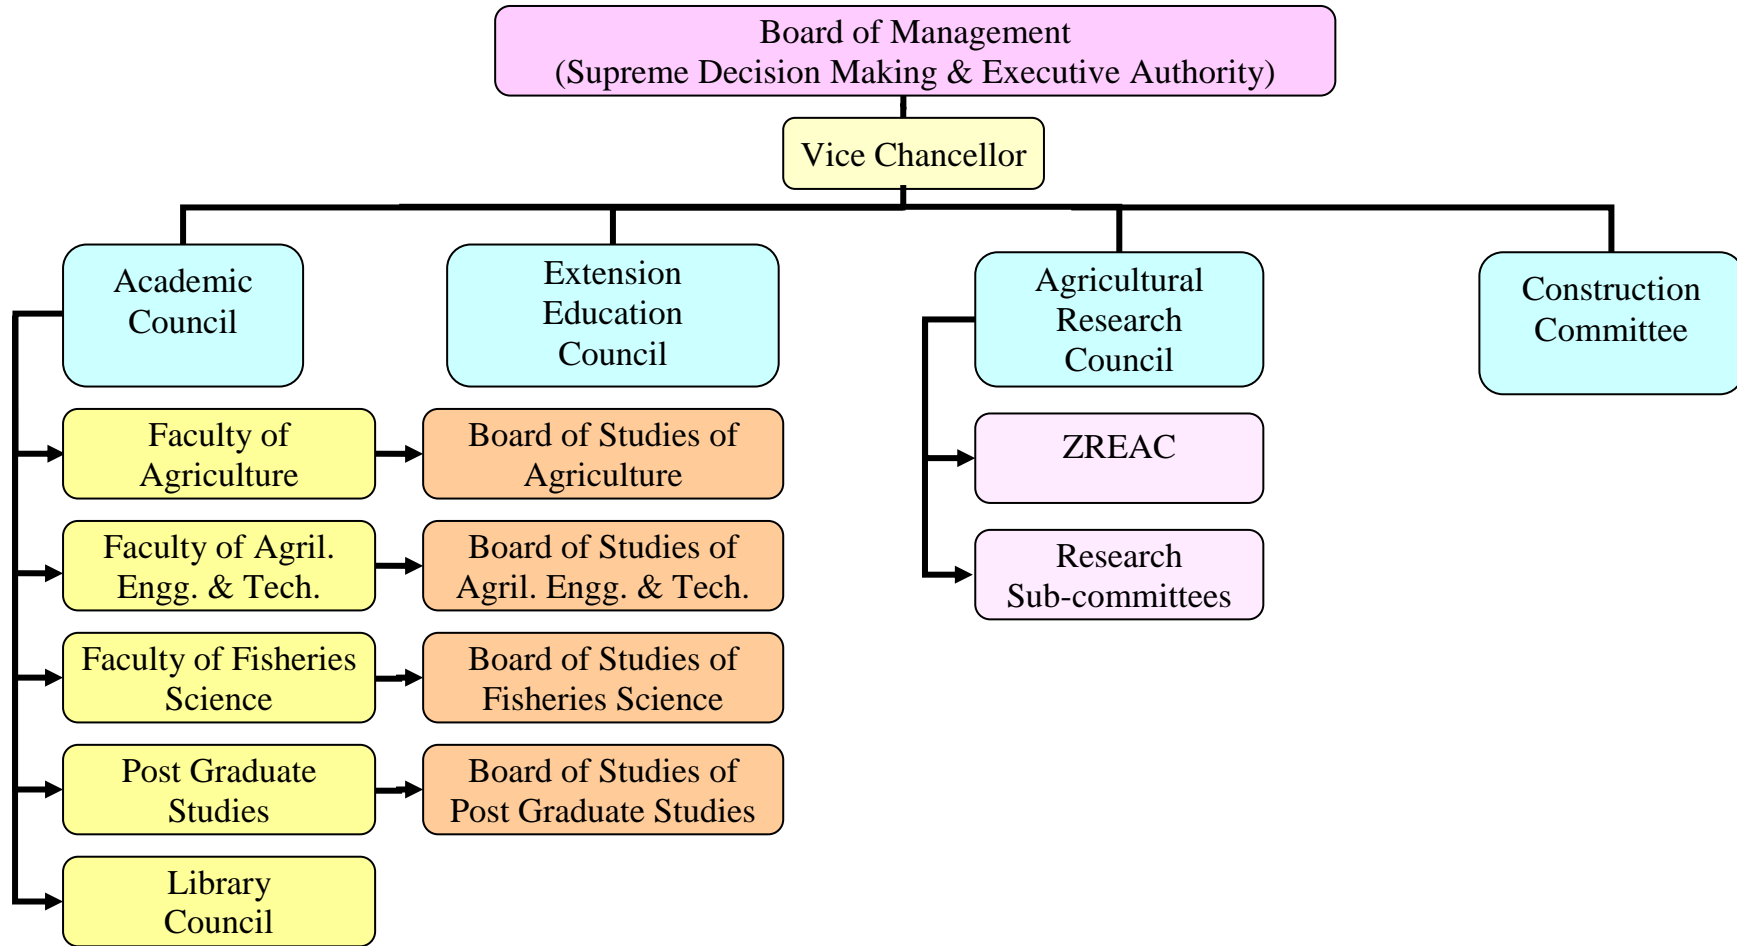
Board of Management
(Supreme Decision Making & Executive Authority)

Vice Chancellor

Academic Council

Extension Education Council

Agricultural Research Council

Construction Committee

Faculty of Agriculture

Board of Studies of Agriculture

Faculty of Agril. Engg. & Tech.

Board of Studies of Agril. Engg. & Tech.

Faculty of Fisheries Science

Board of Studies of Fisheries Science

Post Graduate Studies

Board of Studies of Post Graduate Studies

Library Council

ZREAC

Research Sub-committees